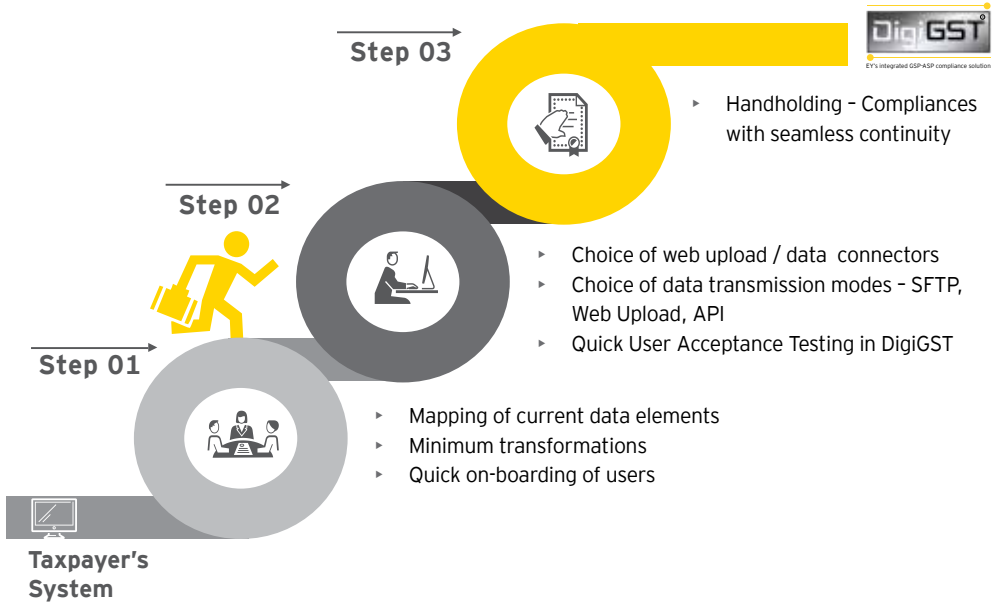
Step 03

DigiGST
EY's integrated GSP-ASP compliance solution

Handholding – Compliances with seamless continuity

Step 02

Choice of web upload / data connectors
Choice of data transmission modes – SFTP, Web Upload, API
Quick User Acceptance Testing in DigiGST

Step 01

Mapping of current data elements
Minimum transformations
Quick on-boarding of users

Taxpayer's System